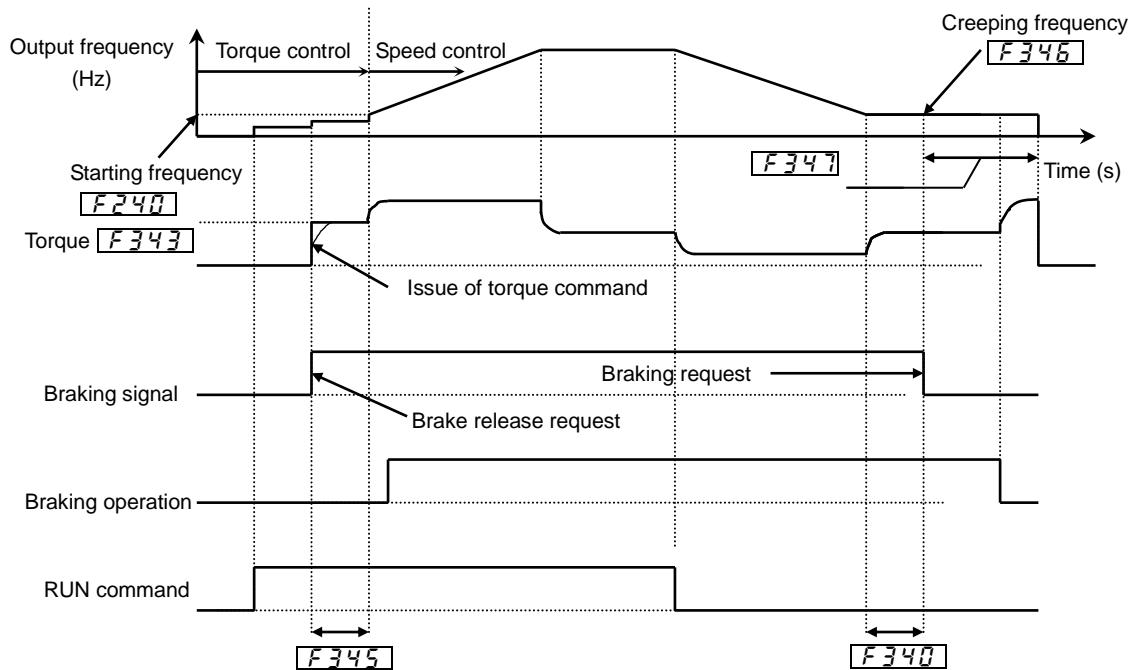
Output frequency (Hz)

Torque control

Speed control

Creeping frequency F346

Starting frequency F240

F347

Time (s)

Torque F343

Issue of torque command

Braking signal

Braking request

Brake release request

Braking operation

RUN command

F345

F340